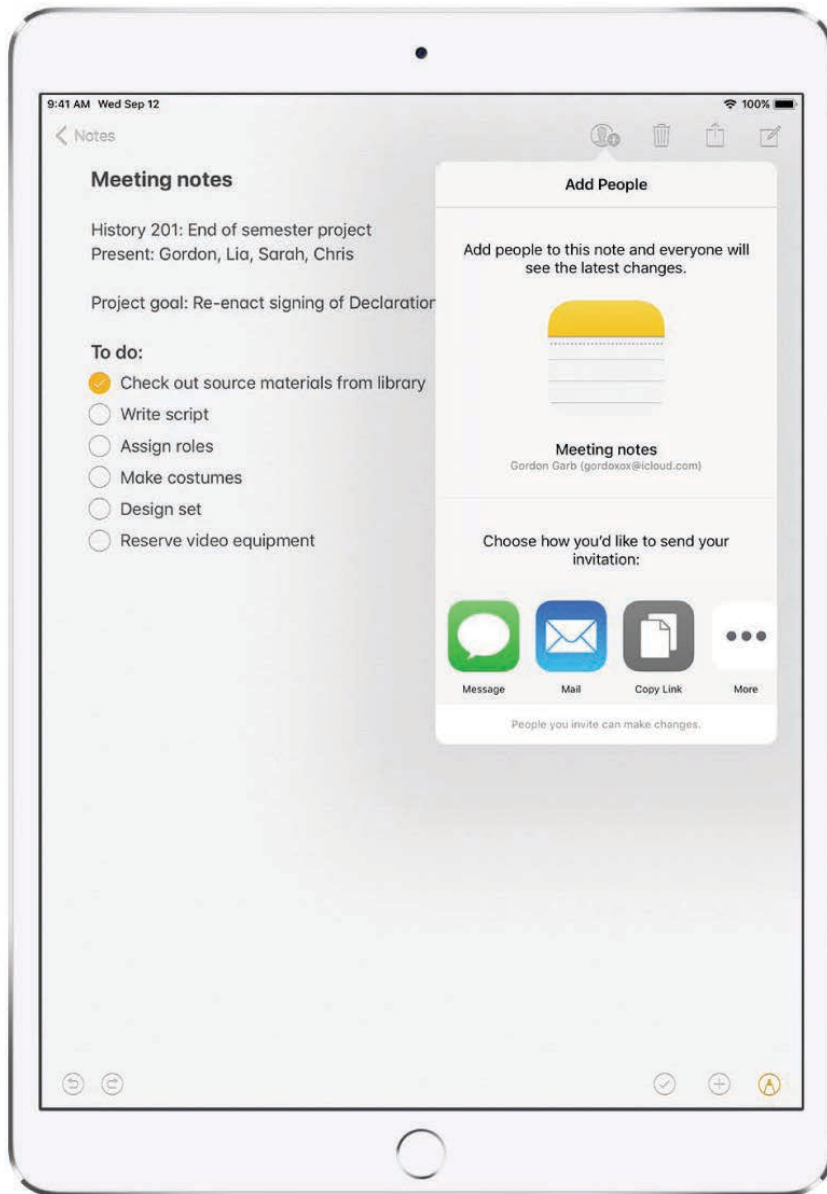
9:41 AM Wed Sep 12

100%

< Notes

Meeting notes

History 201: End of semester project
Present: Gordon, Lia, Sarah, Chris

Project goal: Re-enact signing of Declaration

To do:

Check out source materials from library

Write script

Assign roles

Make costumes

Design set

Reserve video equipment

Add People

Add people to this note and everyone will see the latest changes.

Meeting notes
Gordon Garb (gordoxox@icloud.com)

Choose how you'd like to send your invitation:

Message

Mail

Copy Link

More

People you invite can make changes.